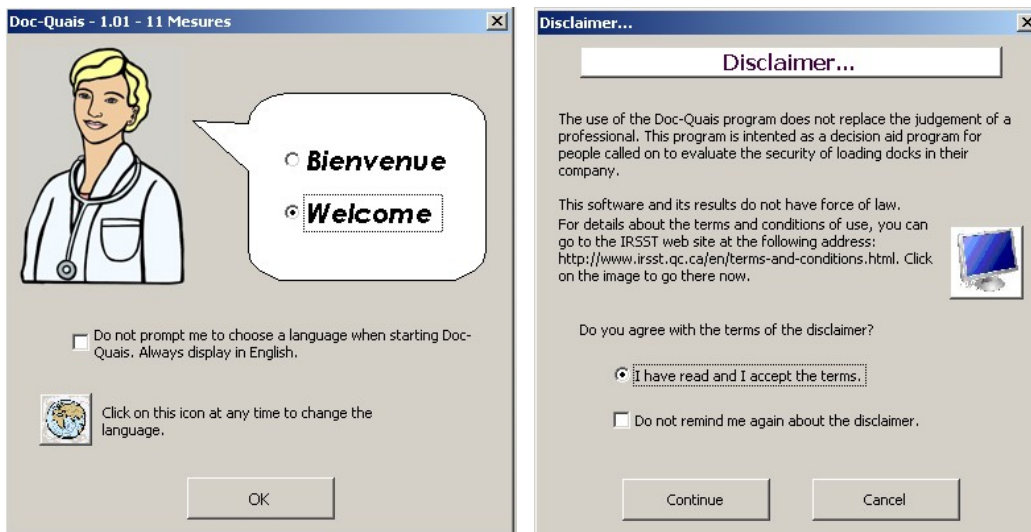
Doc-Quais - 1.01 - 11 Mesures

Bienvenue

Welcome

Do not prompt me to choose a language when starting Doc-Quais. Always display in English.

Click on this icon at any time to change the language.

OK

Disclaimer...

Disclaimer...

The use of the Doc-Quais program does not replace the judgement of a professional. This program is intented as a decision aid program for people called on to evaluate the security of loading docks in their company.

This software and its results do not have force of law.
For details about the terms and conditions of use, you can go to the IRSST web site at the following address: http://www.irsst.qc.ca/en/terms-and-conditions.html. Click on the image to go there now.

Do you agree with the terms of the disclaimer?

I have read and I accept the terms.

Do not remind me again about the disclaimer.

Continue

Cancel